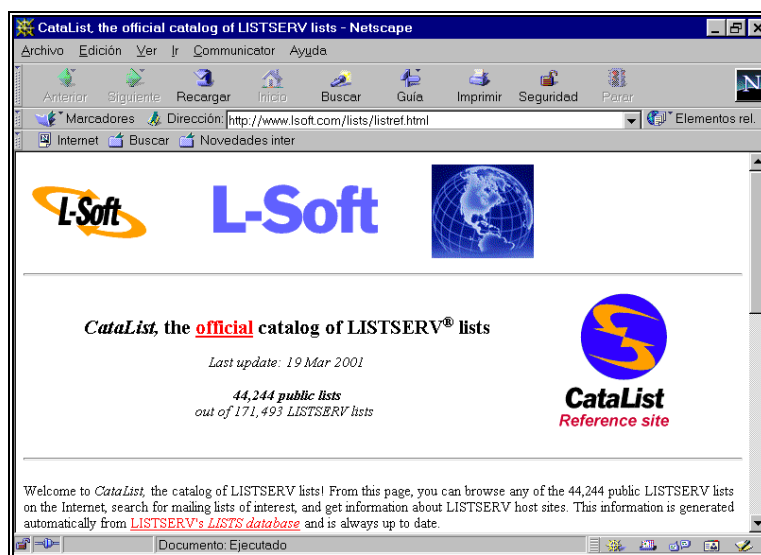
CataList, the official catalog of LISTSERV lists - Netscape

Archivo Edición Ver Ir Communicator Ayuda

Anterior Siguiente Recargar Inicio Buscar Guía Imprimir Seguridad Parar

Marcadores Dirección: http://www.lsoft.com/lists/listref.html Elementos rel.

Internet Buscar Novedades inter

L-Soft L-Soft

*CataList,* the **official** catalog of LISTSERV® lists

*Last update: 19 Mar 2001*

***44,244 public lists***
*out of 171,493 LISTSERV lists*

CataList
Reference site

Welcome to *CataList,* the catalog of LISTSERV lists! From this page, you can browse any of the 44,244 public LISTSERV lists on the Internet, search for mailing lists of interest, and get information about LISTSERV host sites. This information is generated automatically from LISTSERV's *LISTS database* and is always up to date.

Documento: Ejecutado